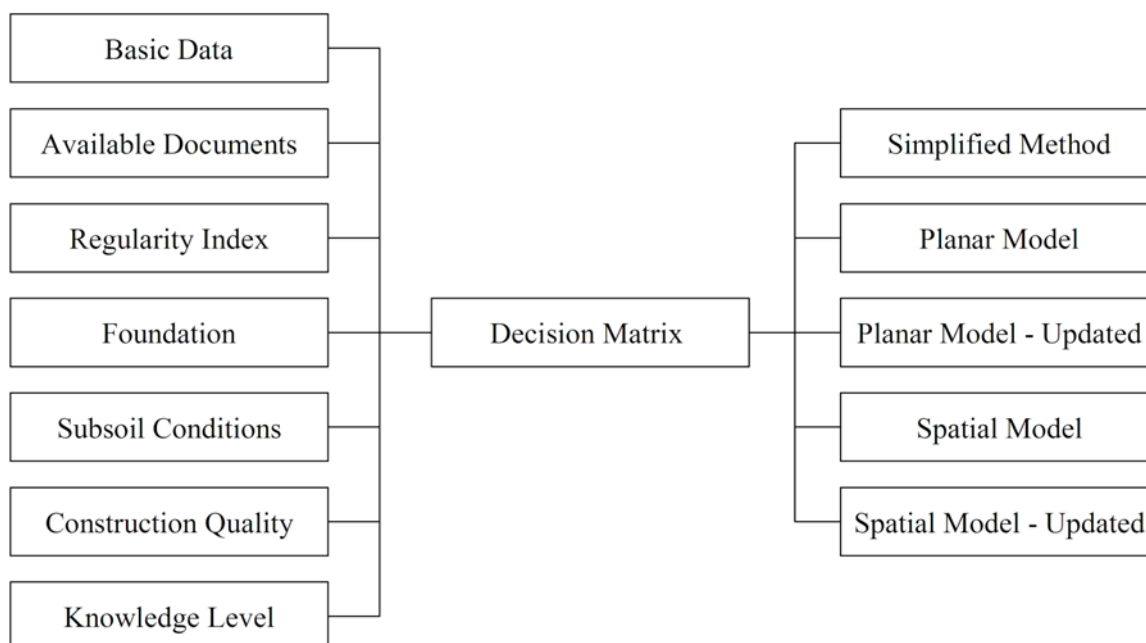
Basic Data

Available Documents

Regularity Index

Foundation

Subsoil Conditions

Construction Quality

Knowledge Level

Decision Matrix

Simplified Method

Planar Model

Planar Model - Updated

Spatial Model

Spatial Model - Updated